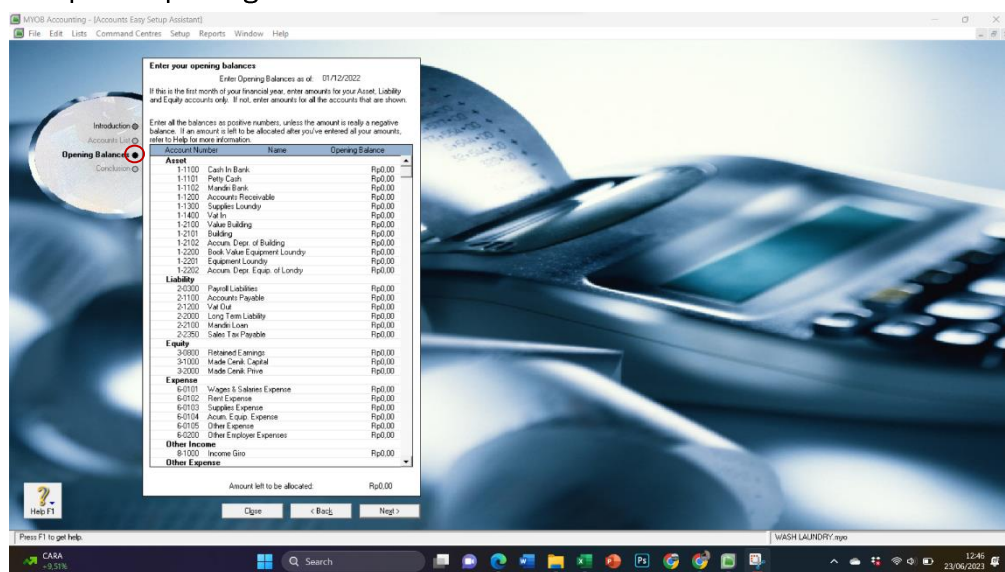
MYOB Accounting - [Accounts Easy Setup Assistant]
File Edit Lists Command Centres Setup Reports Window Help

Introduction
Accounts List
Opening Balance
Conclusion

Enter your opening balances

Enter Opening Balances as of: 01/12/2022

If this is the first month of your financial year, enter amounts for your Asset, Liability and Equity accounts only. If not, enter amounts for all the accounts that are shown.

Enter all the balances as positive numbers, unless the amount is really a negative balance. If an amount is left to be allocated after you've entered all your amounts, refer to Help for more information.

| Account Number | Name | Opening Balance |
|---|---|---|
| **Asset** | | |
| 1-1100 | Cash In Bank | Rp0,00 |
| 1-1101 | Petty Cash | Rp0,00 |
| 1-1102 | Mandiri Bank | Rp0,00 |
| 1-1200 | Accounts Receivable | Rp0,00 |
| 1-1300 | Supplies Loundry | Rp0,00 |
| 1-1400 | Vat In | Rp0,00 |
| 1-2100 | Value Building | Rp0,00 |
| 1-2101 | Building | Rp0,00 |
| 1-2102 | Accum. Depr. of Building | Rp0,00 |
| 1-2200 | Book Value Equipment Loundry | Rp0,00 |
| 1-2201 | Equipment Loundry | Rp0,00 |
| 1-2202 | Accum. Depr. Equip. of Londry | Rp0,00 |
| **Liability** | | |
| 2-0300 | Payroll Liabilities | Rp0,00 |
| 2-1100 | Accounts Payable | Rp0,00 |
| 2-1200 | Vat Out | Rp0,00 |
| 2-2000 | Long Term Liability | Rp0,00 |
| 2-2100 | Mandiri Loan | Rp0,00 |
| 2-2350 | Sales Tax Payable | Rp0,00 |
| **Equity** | | |
| 3-0800 | Retained Earnings | Rp0,00 |
| 3-1000 | Made Cenik Capital | Rp0,00 |
| 3-2000 | Made Cenik Prive | Rp0,00 |
| **Expense** | | |
| 6-0101 | Wages & Salaries Expense | Rp0,00 |
| 6-0102 | Rent Expense | Rp0,00 |
| 6-0103 | Supplies Expense | Rp0,00 |
| 6-0104 | Acum. Equip. Expense | Rp0,00 |
| 6-0105 | Other Expense | Rp0,00 |
| 6-0200 | Other Employer Expenses | Rp0,00 |
| **Other Income** | | |
| 8-1000 | Income Giro | Rp0,00 |
| **Other Expense** | | |

Amount left to be allocated: Rp0,00

Close < Back Next >

Help F1

Press F1 to get help.
WASH LAUNDRY.myo

CARA +9,51%
Search
12:46
23/06/2023